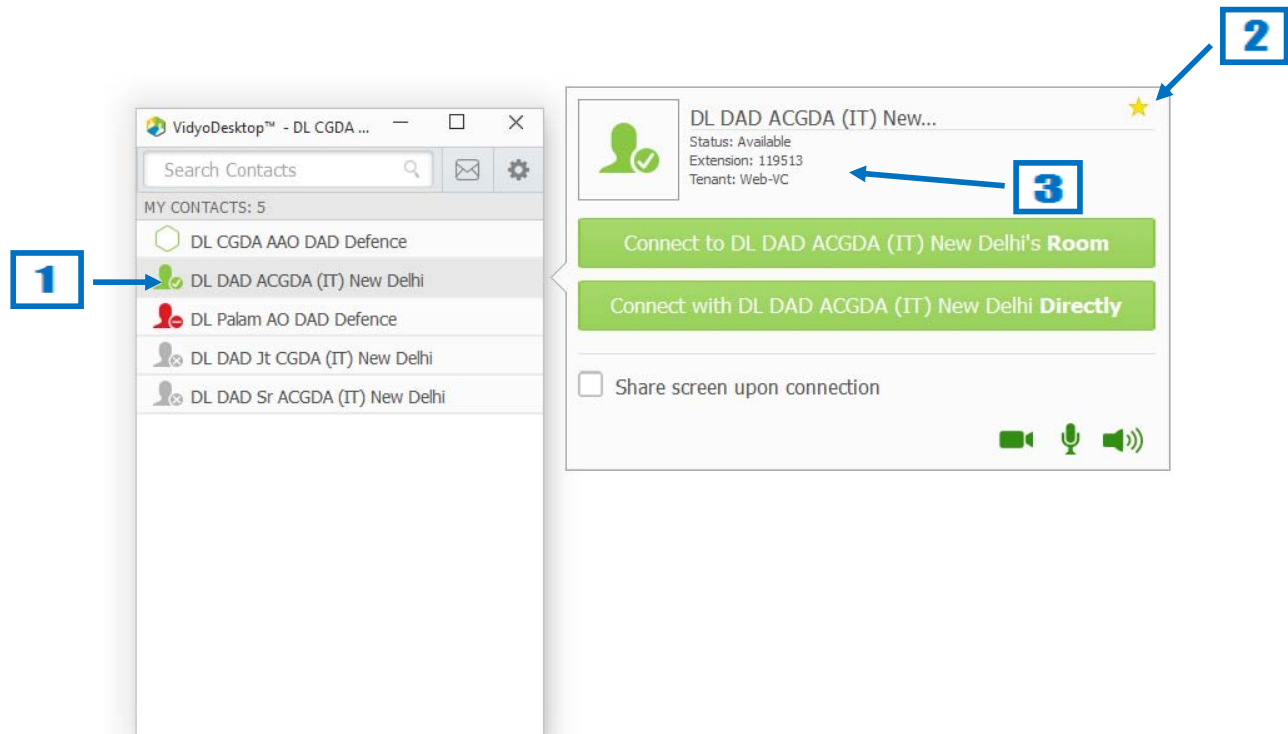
VidyoDesktop™ - DL CGDA ...

Search Contacts

MY CONTACTS: 5

DL CGDA AAO DAD Defence

1

DL DAD ACGDA (IT) New Delhi

DL Palam AO DAD Defence

DL DAD Jt CGDA (IT) New Delhi

DL DAD Sr ACGDA (IT) New Delhi

2

DL DAD ACGDA (IT) New...

Status: Available
Extension: 119513
Tenant: Web-VC

3

Connect to DL DAD ACGDA (IT) New Delhi's **Room**

Connect with DL DAD ACGDA (IT) New Delhi **Directly**

Share screen upon connection